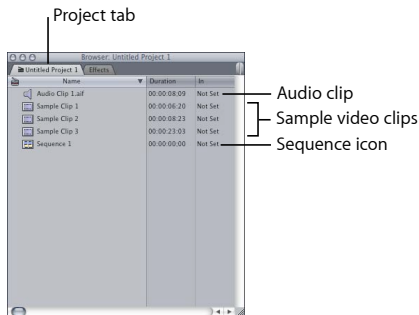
Project tab

Browser: Untitled Project 1

Untitled Project 1 | Effects

| Name | Duration | In |
|---|---|---|
| Audio Clip 1.aif | 00:00:08:09 | Not Set |
| Sample Clip 1 | 00:00:06:20 | Not Set |
| Sample Clip 2 | 00:00:08:23 | Not Set |
| Sample Clip 3 | 00:00:23:03 | Not Set |
| Sequence 1 | 00:00:00:00 | Not Set |

Audio clip

Sample video clips

Sequence icon